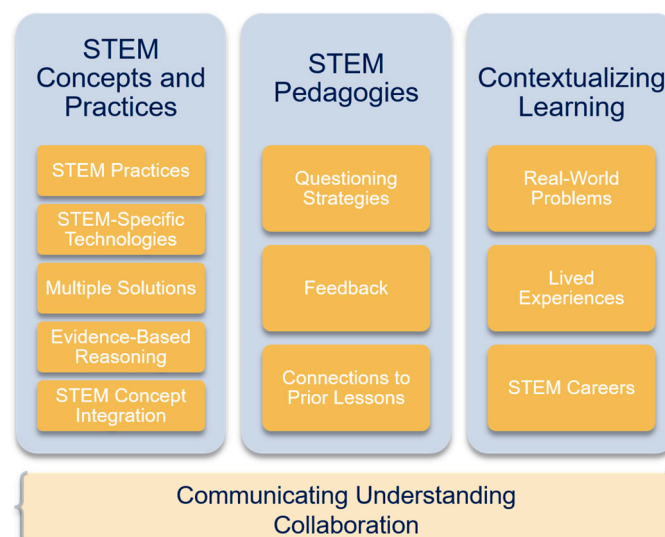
STEM Concepts and Practices

STEM Practices

STEM-Specific Technologies

Multiple Solutions

Evidence-Based Reasoning

STEM Concept Integration

STEM Pedagogies

Questioning Strategies

Feedback

Connections to Prior Lessons

Contextualizing Learning

Real-World Problems

Lived Experiences

STEM Careers

Communicating Understanding
Collaboration